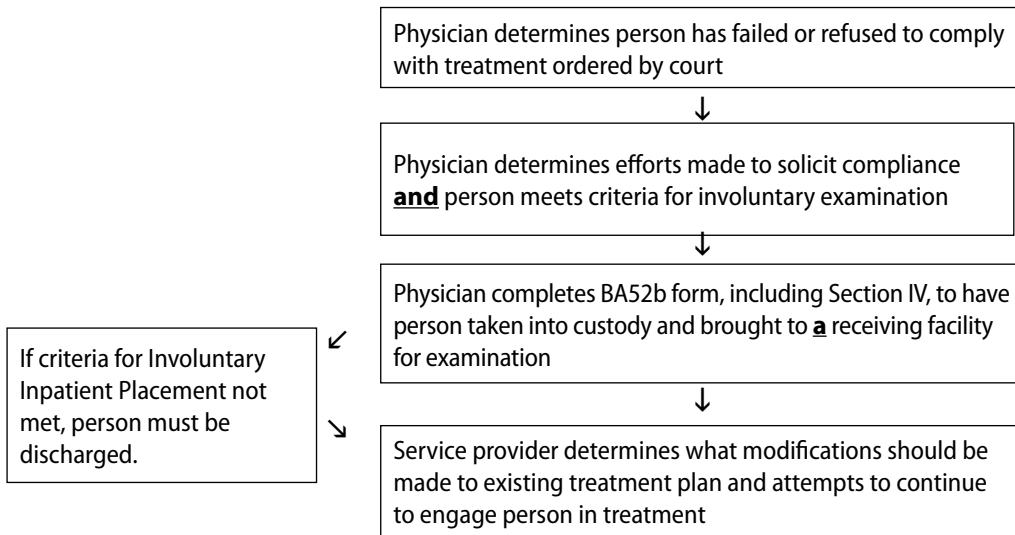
Physician determines person has failed or refused to comply with treatment ordered by court

↓

Physician determines efforts made to solicit compliance **and** person meets criteria for involuntary examination

↓

Physician completes BA52b form, including Section IV, to have person taken into custody and brought to **a** receiving facility for examination

↙

If criteria for Involuntary Inpatient Placement not met, person must be discharged.

↘

↓

Service provider determines what modifications should be made to existing treatment plan and attempts to continue to engage person in treatment